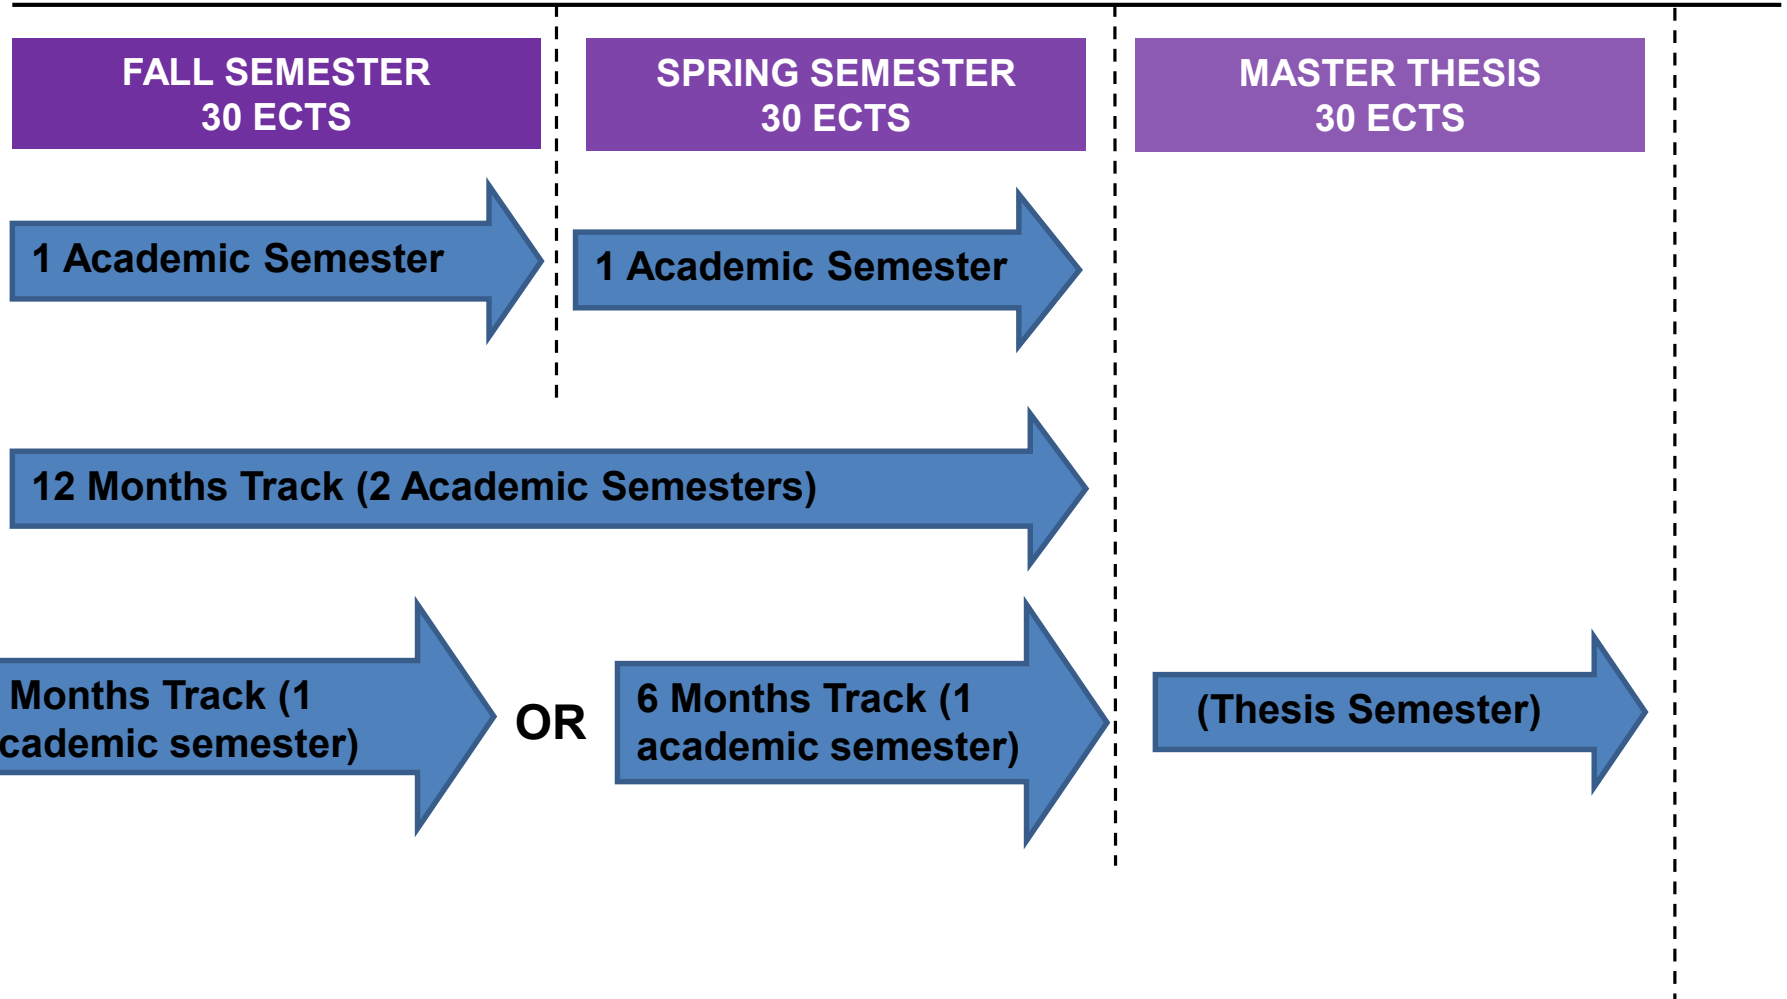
FALL SEMESTER
30 ECTS

SPRING SEMESTER
30 ECTS

MASTER THESIS
30 ECTS

1 Academic Semester

1 Academic Semester

12 Months Track (2 Academic Semesters)

Months Track (1 cademic semester)

OR

6 Months Track (1 academic semester)

(Thesis Semester)